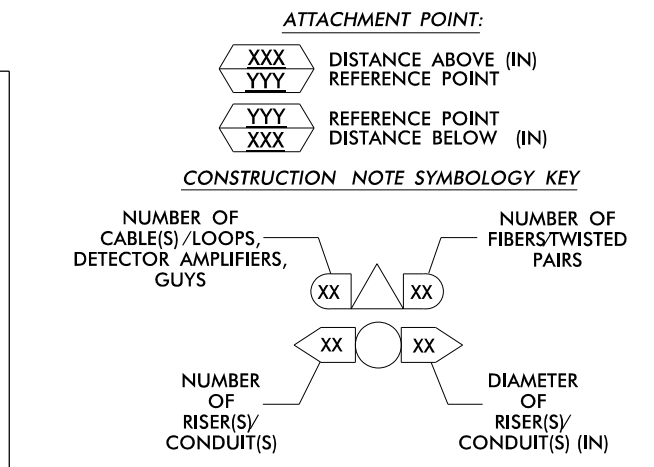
ATTACHMENT POINT:

XXX
YYY
DISTANCE ABOVE (IN)
REFERENCE POINT

YYY
XXX
REFERENCE POINT
DISTANCE BELOW (IN)

CONSTRUCTION NOTE SYMBOLOGY KEY

NUMBER OF CABLE(S)/LOOPS, DETECTOR AMPLIFIERS, GUYS

NUMBER OF FIBERS/TWISTED PAIRS

XX

XX

XX

XX

NUMBER OF RISER(S)/ CONDUIT(S)

DIAMETER OF RISER(S)/ CONDUIT(S) (IN)